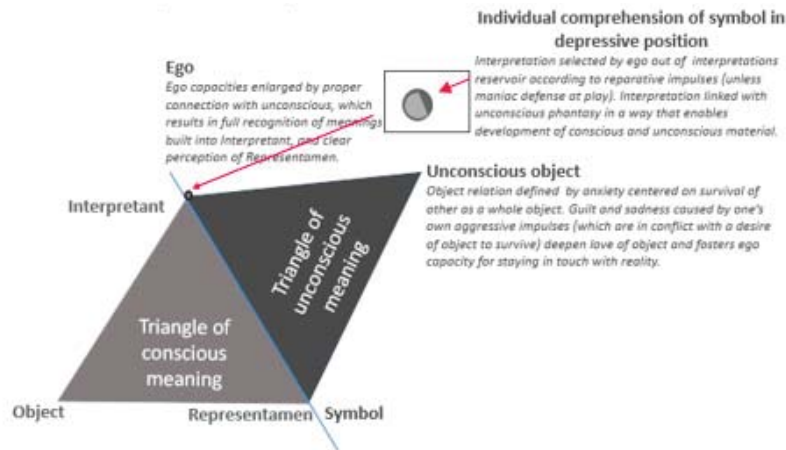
Individual comprehension of symbol in depressive position

Interpretation selected by ego out of interpretations reservoir according to reparative impulses (unless maniac defense at play). Interpretation linked with unconscious phantasy in a way that enables development of conscious and unconscious material.

Ego

Ego capacities enlarged by proper connection with unconscious, which results in full recognition of meanings built into Interpretant, and clear perception of Representamen.

Unconscious object

Object relation defined by anxiety centered on survival of other as a whole object. Guilt and sadness caused by one's own aggressive impulses (which are in conflict with a desire of object to survive) deepen love of object and fosters ego capacity for staying in touch with reality.

Interpretant

Triangle of unconscious meaning

Triangle of conscious meaning

Object

Representamen

Symbol